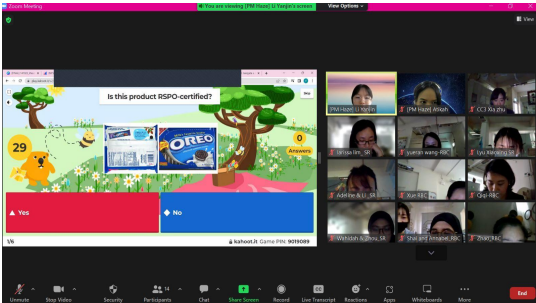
Zoom Meeting
You are viewing [PM Hazel] Li Yanjin's screen
View Options
View

Is this product RSPO-certified?
Skip
29
0
Answers
OREO
Yes
No
1/6
kahoot.it Game PIN: 9019089

[PM Hazel] Li Yanjin
[PM Hazel] Aisyah
CC1 Xia Zhu
Janissa lim_SR
yueran wang-RBC
Lyu Xiaoning SR
Adeline & Li_SR
Xue-RBC
Qiqi-RBC
Wahidah & Zhou_SR
Shaz and Annabel_RBC
Zhao_RBC

Unmute
Stop Video
Security
Participants 14
Chat
Share Screen
Record
Live Transcript
Reactions
Apps
Whiteboards
More
End